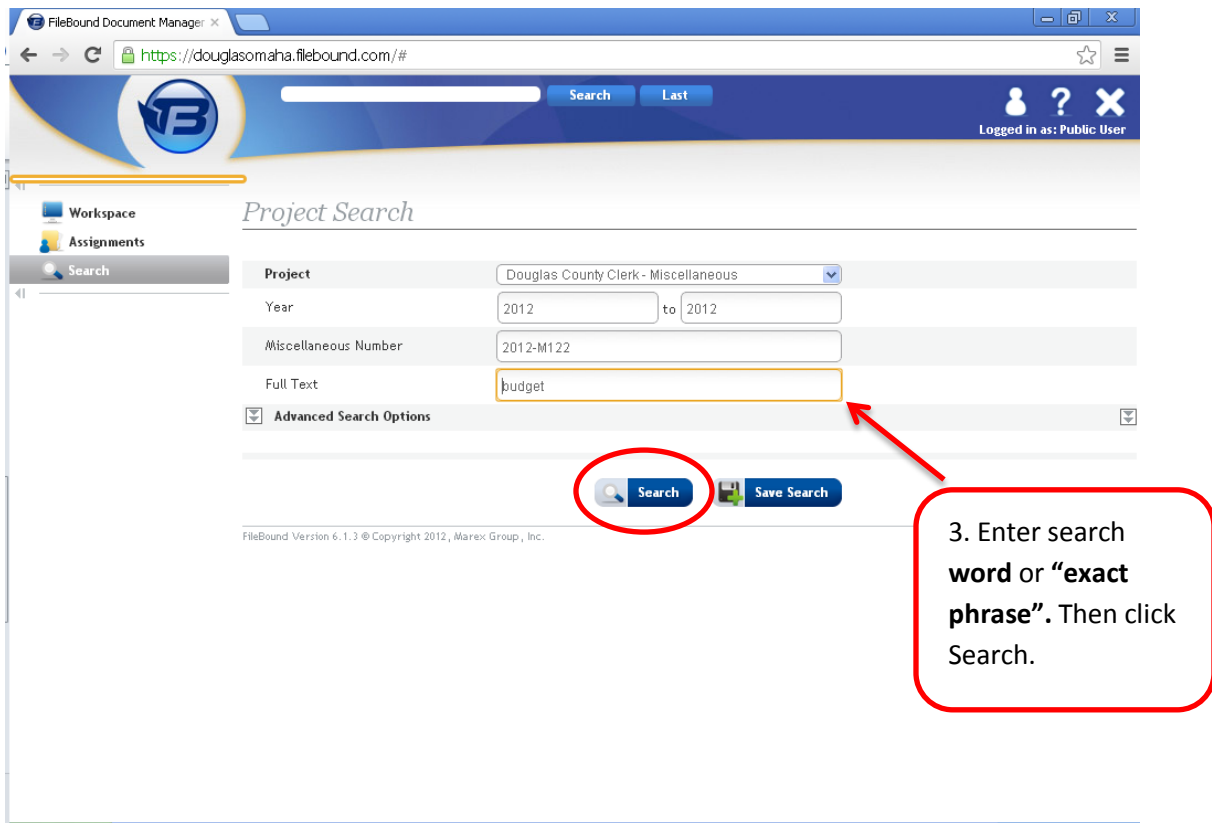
FileBound Document Manager ×

https://douglasomaha.filebound.com/#

Search Last

Logged in as: Public User

Workspace
Assignments
Search

Project Search

| | |
|---|---|
| Project | Douglas County Clerk - Miscellaneous |
| Year | 2012 to 2012 |
| Miscellaneous Number | 2012-M122 |
| Full Text | budget |

Advanced Search Options

Search Save Search

FileBound Version 6.1.3 © Copyright 2012, Marex Group, Inc.

3. Enter search **word** or **"exact phrase".** Then click Search.